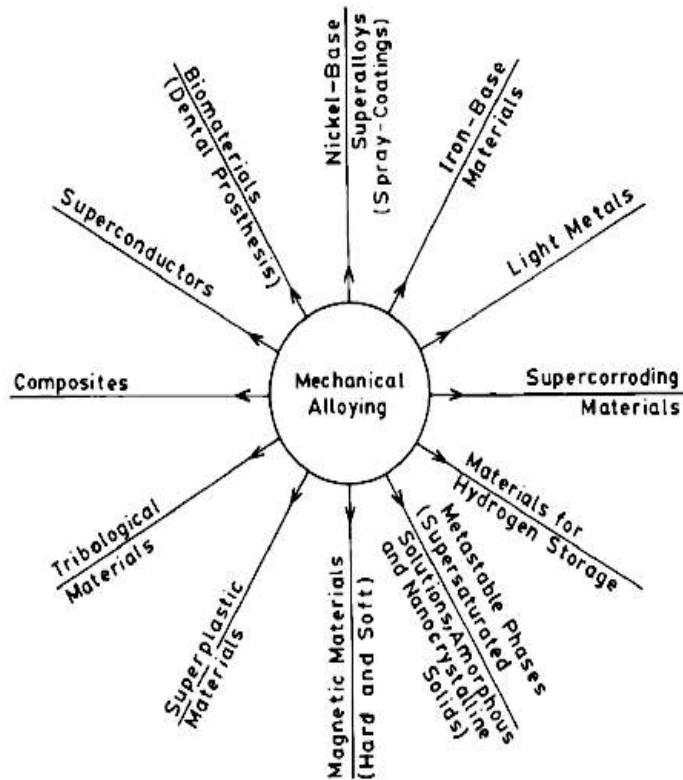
Mechanical Alloying

Nickel-Base Superalloys (Spray-Coatings)

Iron-Base Materials

Light Metals

Supercorroding Materials

Materials for Hydrogen Storage

Metastable Phases (Supersaturated Solutions,Amorphous and Nanocrystalline Solids)

Magnetic Materials (Hard and Soft)

Superplastic Materials

Tribological Materials

Composites

Superconductors

Biomaterials (Dental prosthesis)